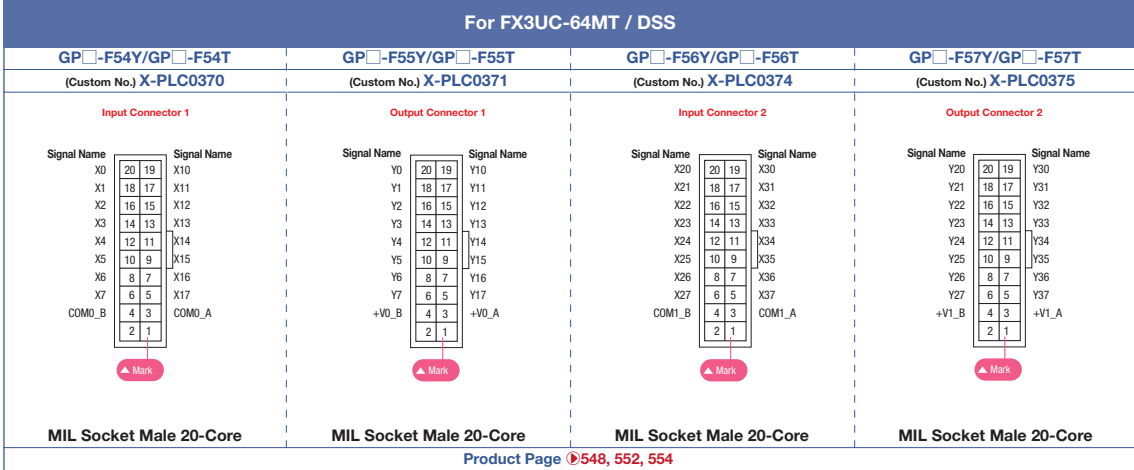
For FX3UC-64MT / DSS

GP□-F54Y/GP□-F54T
(Custom No.) X-PLC0370

Input Connector 1

| Signal Name | | | Signal Name |
|---|---|---|---|
| X0 | 20 | 19 | X10 |
| X1 | 18 | 17 | X11 |
| X2 | 16 | 15 | X12 |
| X3 | 14 | 13 | X13 |
| X4 | 12 | 11 | X14 |
| X5 | 10 | 9 | X15 |
| X6 | 8 | 7 | X16 |
| X7 | 6 | 5 | X17 |
| COM0_B | 4 | 3 | COM0_A |
| | 2 | 1 | |

▲ Mark

MIL Socket Male 20-Core

GP□-F55Y/GP□-F55T
(Custom No.) X-PLC0371

Output Connector 1

| Signal Name | | | Signal Name |
|---|---|---|---|
| Y0 | 20 | 19 | Y10 |
| Y1 | 18 | 17 | Y11 |
| Y2 | 16 | 15 | Y12 |
| Y3 | 14 | 13 | Y13 |
| Y4 | 12 | 11 | Y14 |
| Y5 | 10 | 9 | Y15 |
| Y6 | 8 | 7 | Y16 |
| Y7 | 6 | 5 | Y17 |
| +V0_B | 4 | 3 | +V0_A |
| | 2 | 1 | |

▲ Mark

MIL Socket Male 20-Core

GP□-F56Y/GP□-F56T
(Custom No.) X-PLC0374

Input Connector 2

| Signal Name | | | Signal Name |
|---|---|---|---|
| X20 | 20 | 19 | X30 |
| X21 | 18 | 17 | X31 |
| X22 | 16 | 15 | X32 |
| X23 | 14 | 13 | X33 |
| X24 | 12 | 11 | X34 |
| X25 | 10 | 9 | X35 |
| X26 | 8 | 7 | X36 |
| X27 | 6 | 5 | X37 |
| COM1_B | 4 | 3 | COM1_A |
| | 2 | 1 | |

▲ Mark

MIL Socket Male 20-Core

GP□-F57Y/GP□-F57T
(Custom No.) X-PLC0375

Output Connector 2

| Signal Name | | | Signal Name |
|---|---|---|---|
| Y20 | 20 | 19 | Y30 |
| Y21 | 18 | 17 | Y31 |
| Y22 | 16 | 15 | Y32 |
| Y23 | 14 | 13 | Y33 |
| Y24 | 12 | 11 | Y34 |
| Y25 | 10 | 9 | Y35 |
| Y26 | 8 | 7 | Y36 |
| Y27 | 6 | 5 | Y37 |
| +V1_B | 4 | 3 | +V1_A |
| | 2 | 1 | |

▲ Mark

MIL Socket Male 20-Core

Product Page ▶548, 552, 554